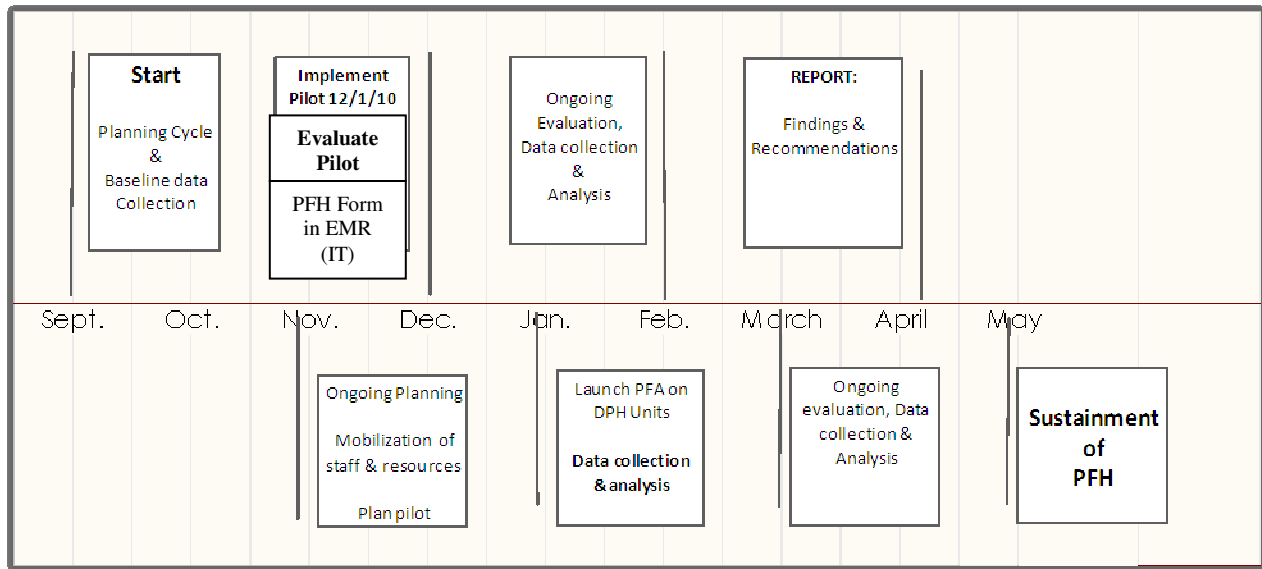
Start

Planning Cycle & Baseline data Collection

Implement Pilot 12/1/10

Evaluate Pilot

PFH Form in EMR (IT)

Ongoing Evaluation, Data collection & Analysis

REPORT:

Findings & Recommendations

Sept. Oct. Nov. Dec. Jan. Feb. March April May

Ongoing Planning

Mobilization of staff & resources

Plan pilot

Launch PFA on DPH Units

Data collection & analysis

Ongoing evaluation, Data collection & Analysis

Sustainment of PFH